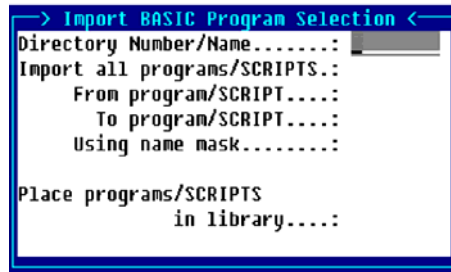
——> Import BASIC Program Selection <——

Directory Number/Name.......: _
Import all programs/SCRIPTS.:
From program/SCRIPT....:
To program/SCRIPT....:
Using name mask........:

Place programs/SCRIPTS
in library....: